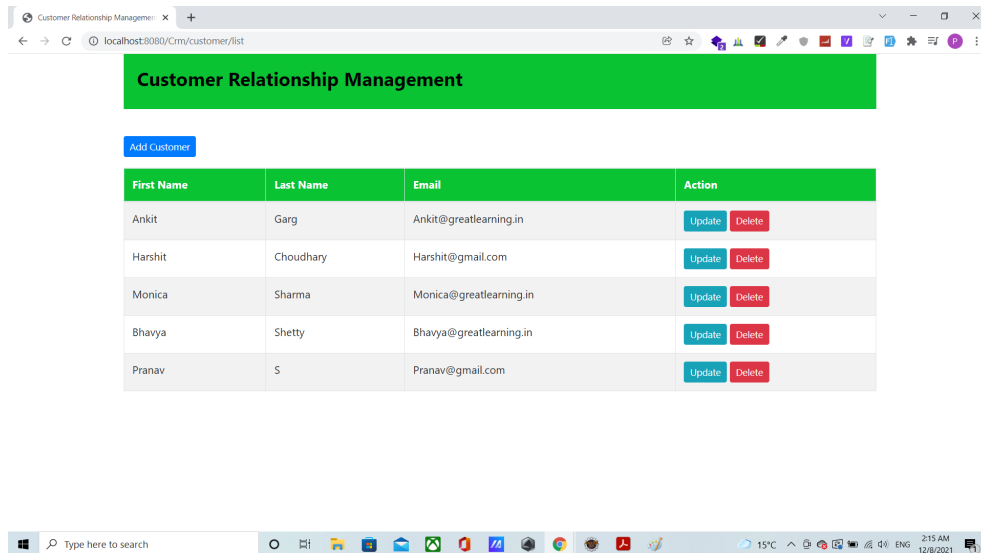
Customer Relationship Managemen ×
+

localhost:8080/Crm/customer/list

Customer Relationship Management

Add Customer

| First Name | Last Name | Email | Action |
|---|---|---|---|
| Ankit | Garg | Ankit@greatlearning.in | Update Delete |
| Harshit | Choudhary | Harshit@gmail.com | Update Delete |
| Monica | Sharma | Monica@greatlearning.in | Update Delete |
| Bhavya | Shetty | Bhavya@greatlearning.in | Update Delete |
| Pranav | S | Pranav@gmail.com | Update Delete |

Type here to search

15°C ENG 2:15 AM 12/8/2021